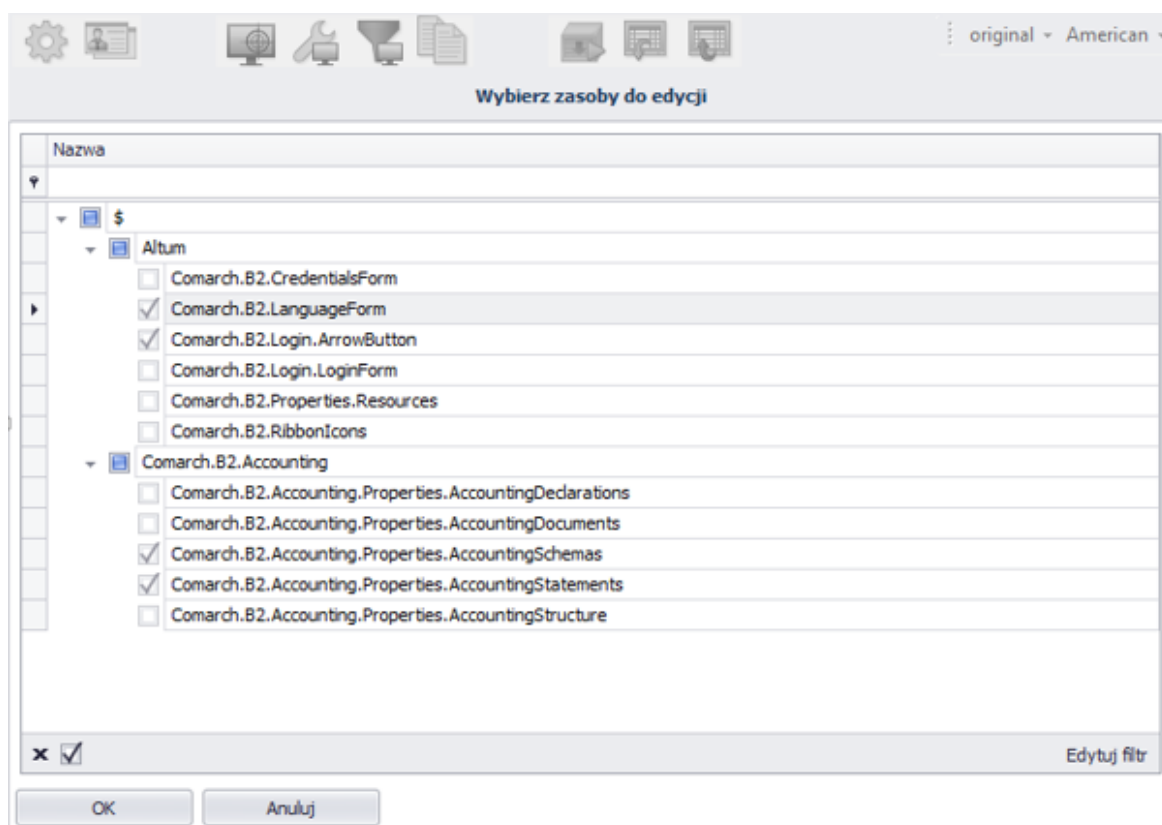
original ▾ American ▾

Wybierz zasoby do edycji

Nazwa

$
Altum
Comarch.B2.CredentialsForm
Comarch.B2.LanguageForm
Comarch.B2.Login.ArrowButton
Comarch.B2.Login.LoginForm
Comarch.B2.Properties.Resources
Comarch.B2.RibbonIcons
Comarch.B2.Accounting
Comarch.B2.Accounting.Properties.AccountingDeclarations
Comarch.B2.Accounting.Properties.AccountingDocuments
Comarch.B2.Accounting.Properties.AccountingSchemas
Comarch.B2.Accounting.Properties.AccountingStatements
Comarch.B2.Accounting.Properties.AccountingStructure

Edytuj filtr

OK
Anuluj